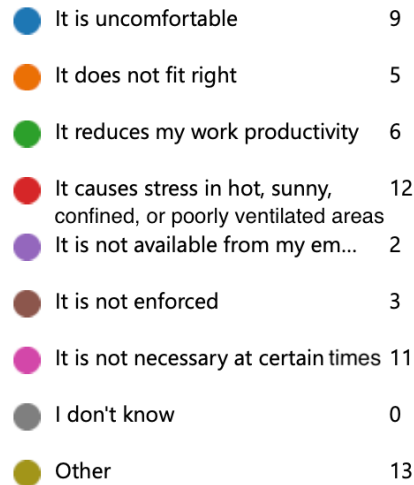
It is uncomfortable 9

It does not fit right 5

It reduces my work productivity 6

It causes stress in hot, sunny, confined, or poorly ventilated areas 12

It is not available from my em... 2

It is not enforced 3

It is not necessary at certain times 11

I don't know 0

Other 13